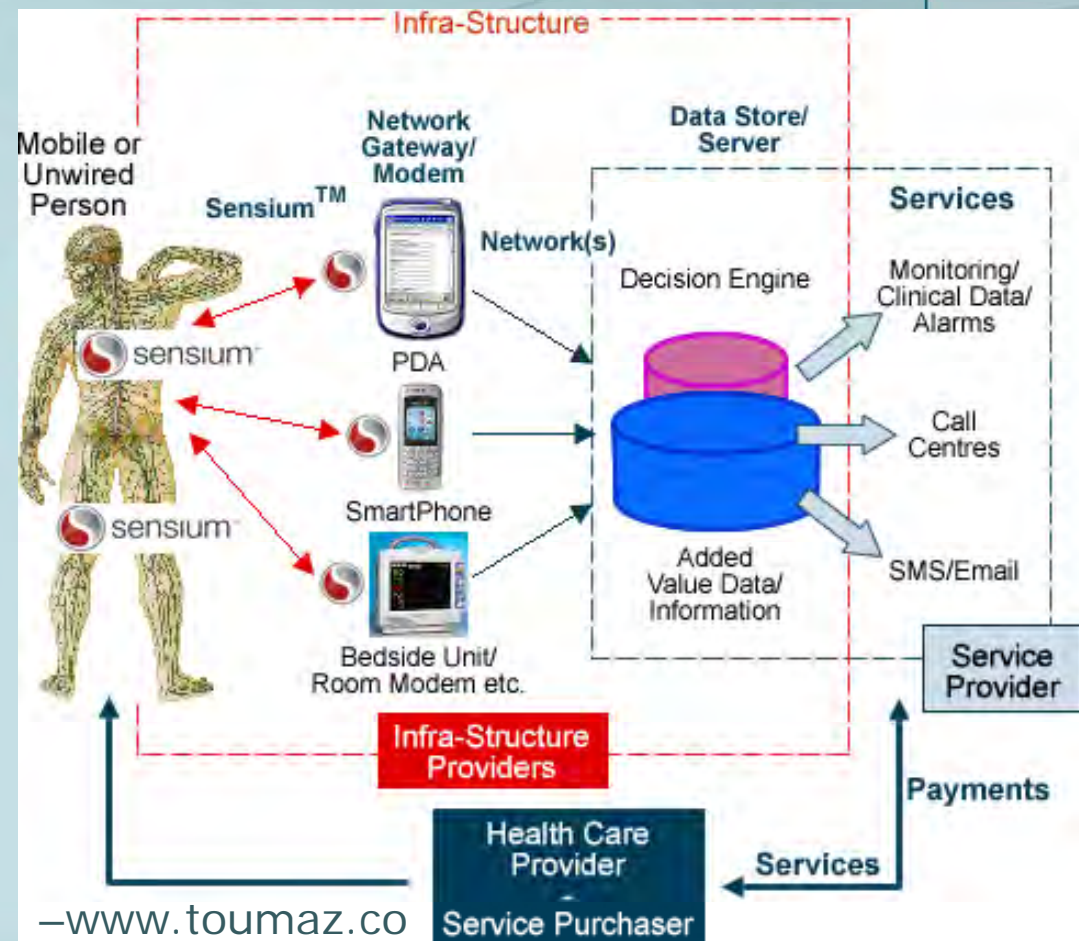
Infra-Structure

Mobile or Unwired Person

Network Gateway/ Modem

Data Store/ Server

Sensium$^{TM}$

Services

Network(s)

Decision Engine

Monitoring/ Clinical Data/ Alarms

sensium

PDA

Call Centres

SmartPhone

sensium

Added Value Data/ Information

SMS/Email

Bedside Unit/ Room Modem etc.

Service Provider

Infra-Structure Providers

Payments

Health Care Provider - Service Purchaser

Services

–www.toumaz.co